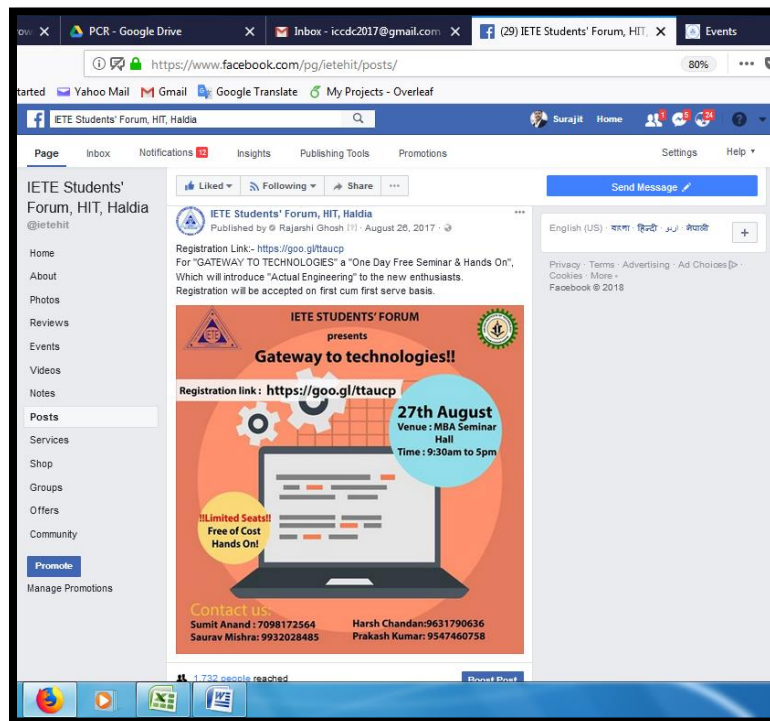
ow ✕ PCR - Google Drive ✕ Inbox - iccdc2017@gmail.com ✕ (29) IETE Students' Forum, HIT, ✕ Events

https://www.facebook.com/pg/ietehit/posts/ 80%

tarted Yahoo Mail Gmail Google Translate My Projects - Overleaf

IETE Students' Forum, HIT, Haldia Surajit Home

Page Inbox Notifications 12 Insights Publishing Tools Promotions Settings Help ▾

IETE Students' Forum, HIT, Haldia
@ietehit

Home
About
Photos
Reviews
Events
Videos
Notes
Posts
Services
Shop
Groups
Offers
Community

Promote
Manage Promotions

Liked ▾ Following ▾ Share ···

IETE Students' Forum, HIT, Haldia
Published by Rajarshi Ghosh [?] · August 26, 2017 ·

Registration Link:- https://goo.gl/ttaucp
For "GATEWAY TO TECHNOLOGIES" a "One Day Free Seminar & Hands On", Which will introduce "Actual Engineering" to the new enthusiasts.
Registration will be accepted on first cum first serve basis.

IETE STUDENTS' FORUM
presents
Gateway to technologies!!

Registration link : https://goo.gl/ttaucp

27th August
Venue : MBA Seminar Hall
Time : 9:30am to 5pm

!!Limited Seats!!
Free of Cost
Hands On!

Contact us:
Sumit Anand : 7098172564
Saurav Mishra: 9932028485
Harsh Chandan:9631790636
Prakash Kumar: 9547460758

1,732 people reached Boost Post

Send Message

English (US) · বাংলা · हिन्दी · اردو · नेपाली

Privacy · Terms · Advertising · Ad Choices · Cookies · More ·
Facebook © 2018